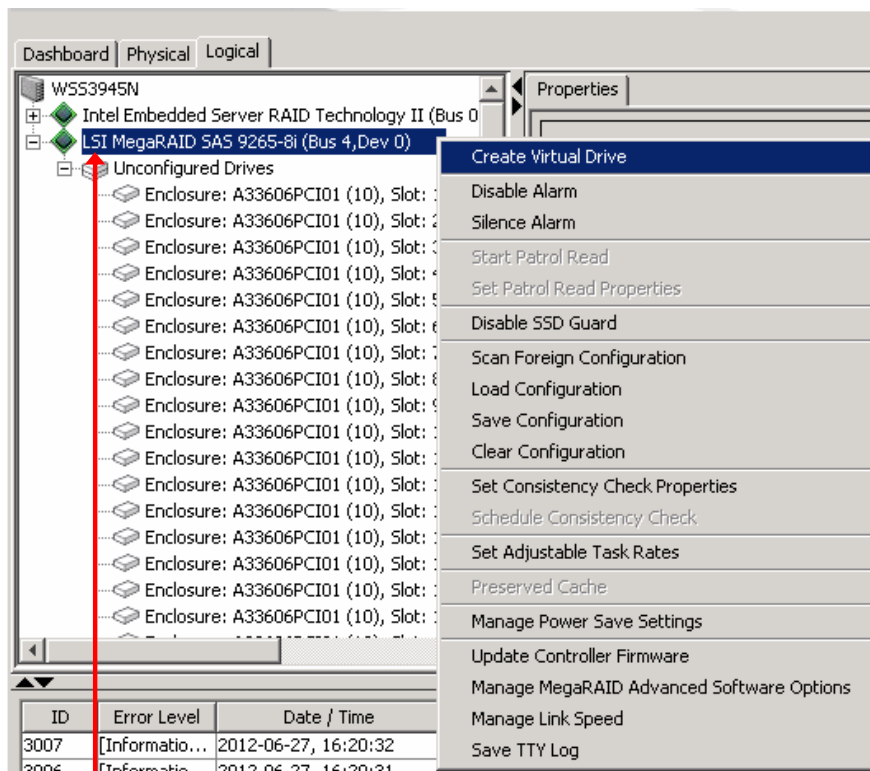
Dashboard | Physical | Logical

WSS3945N
Intel Embedded Server RAID Technology II (Bus 0
LSI MegaRAID SAS 9265-8i (Bus 4,Dev 0)
Unconfigured Drives
Enclosure: A33606PCI01 (10), Slot: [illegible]
Enclosure: A33606PCI01 (10), Slot: 2
Enclosure: A33606PCI01 (10), Slot: 3
Enclosure: A33606PCI01 (10), Slot: 4
Enclosure: A33606PCI01 (10), Slot: 5
Enclosure: A33606PCI01 (10), Slot: 6
Enclosure: A33606PCI01 (10), Slot: 7
Enclosure: A33606PCI01 (10), Slot: 8
Enclosure: A33606PCI01 (10), Slot: 9
Enclosure: A33606PCI01 (10), Slot: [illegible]
Enclosure: A33606PCI01 (10), Slot: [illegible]
Enclosure: A33606PCI01 (10), Slot: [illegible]
Enclosure: A33606PCI01 (10), Slot: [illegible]
Enclosure: A33606PCI01 (10), Slot: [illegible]
Enclosure: A33606PCI01 (10), Slot: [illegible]
Enclosure: A33606PCI01 (10), Slot: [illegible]
Enclosure: A33606PCI01 (10), Slot: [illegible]
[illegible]

Properties

Create Virtual Drive
Disable Alarm
Silence Alarm
Start Patrol Read
Set Patrol Read Properties
Disable SSD Guard
Scan Foreign Configuration
Load Configuration
Save Configuration
Clear Configuration
Set Consistency Check Properties
Schedule Consistency Check
Set Adjustable Task Rates
Preserved Cache
Manage Power Save Settings
Update Controller Firmware
Manage MegaRAID Advanced Software Options
Manage Link Speed
Save TTY Log

| ID | Error Level | Date / Time |
|---|---|---|
| 3007 | [Informatio... | 2012-06-27, 16:20:32 |
| 3006 | [Informatio... | 2012-06-27, 16:20:31 |